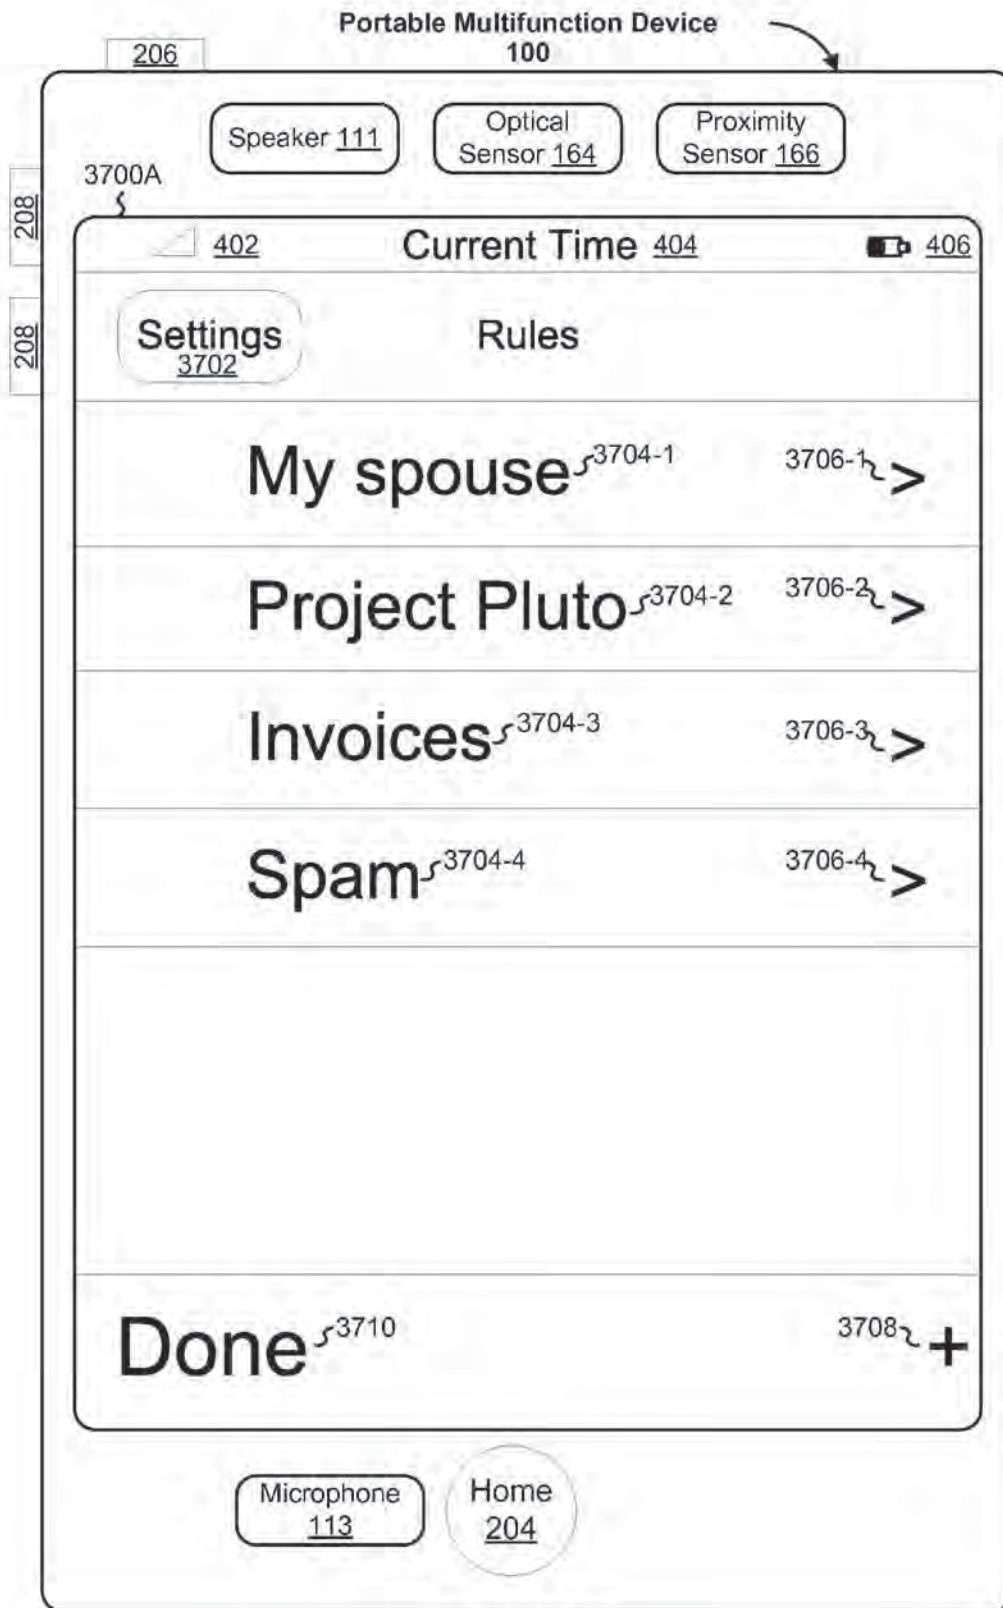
Portable Multifunction Device 100

206

Speaker 111

Optical Sensor 164

Proximity Sensor 166

3700A

208

208

402 Current Time 404 406

Settings 3702

Rules

My spouse 3704-1 3706-1 >

Project Pluto 3704-2 3706-2 >

Invoices 3704-3 3706-3 >

Spam 3704-4 3706-4 >

Done 3710

3708 +

Microphone 113

Home 204